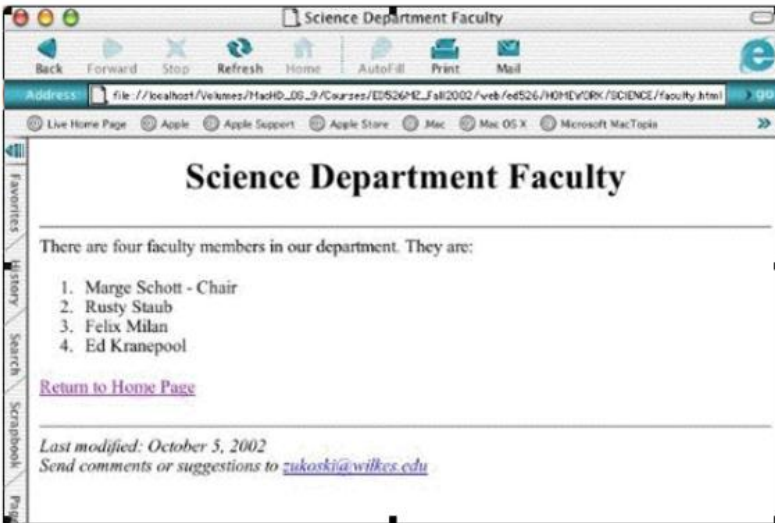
Science Department Faculty

Back Forward Stop Refresh Home AutoFill Print Mail

Address: file://localhost/Volumes/MacHD_OS_9/Courses/ED526M2_Fall2002/web/ed526/HOMEWORK/SCIENCE/faculty.html go

Live Home Page Apple Apple Support Apple Store .Mac Mac OS X Microsoft MacTopia »

Favorites History Search Scrapbook Pag

# Science Department Faculty

There are four faculty members in our department. They are:

1. Marge Schott - Chair
2. Rusty Staub
3. Felix Milan
4. Ed Kranepool

Return to Home Page

*Last modified: October 5, 2002*
*Send comments or suggestions to* zukoski@wilkes.edu